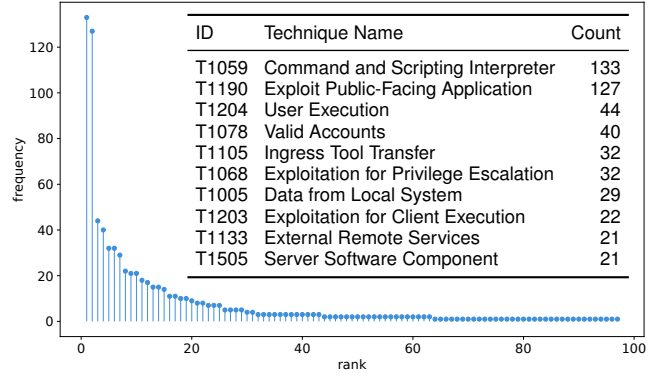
| ID | Technique Name | Count |
|---|---|---|
| T1059 | Command and Scripting Interpreter | 133 |
| T1190 | Exploit Public-Facing Application | 127 |
| T1204 | User Execution | 44 |
| T1078 | Valid Accounts | 40 |
| T1105 | Ingress Tool Transfer | 32 |
| T1068 | Exploitation for Privilege Escalation | 32 |
| T1005 | Data from Local System | 29 |
| T1203 | Exploitation for Client Execution | 22 |
| T1133 | External Remote Services | 21 |
| T1505 | Server Software Component | 21 |

120
100
80
60
40
20
0
frequency

0
20
40
60
80
100
rank